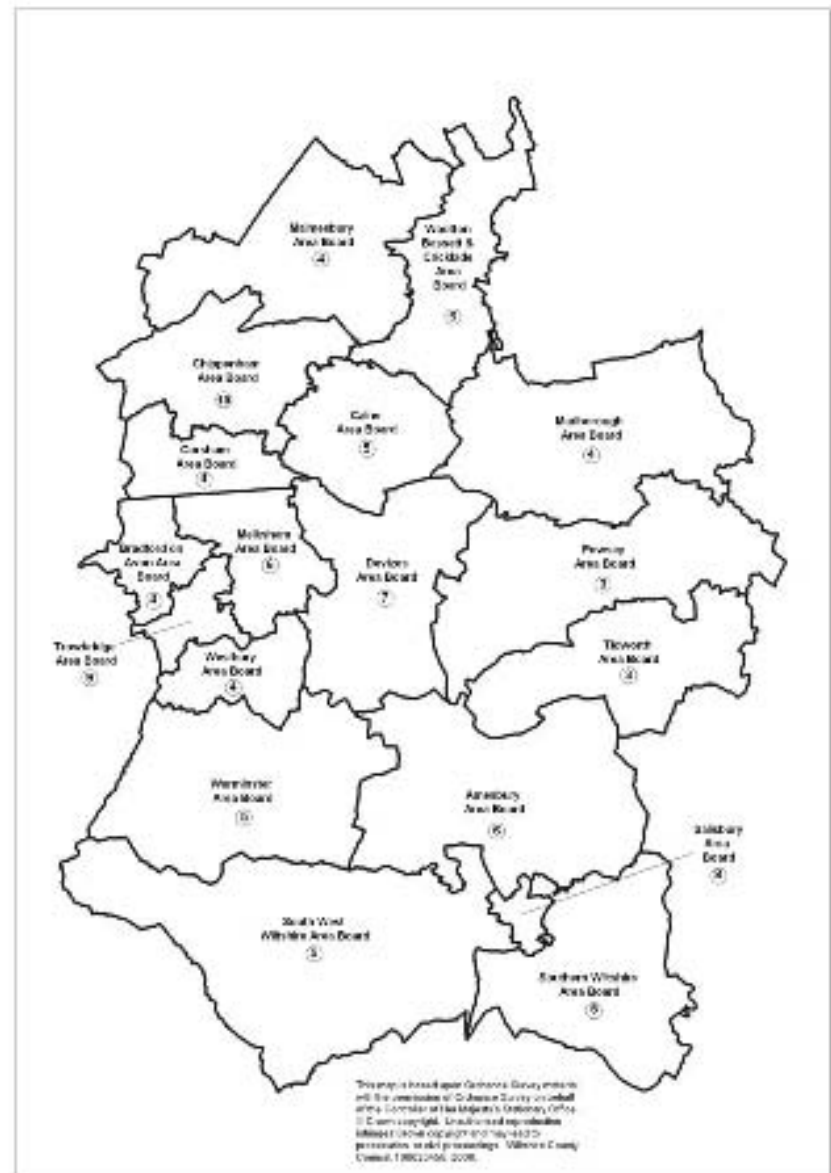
Malmesbury
Area Board
4

Wootton
Bassett &
Cricklade
Area
Board
5

Chippenham
Area Board
10

Calne
Area Board
5

Marlborough
Area Board
4

Corsham
Area Board
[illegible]

Bradford on
Avon Area
Board
3

Melksham
Area Board
6

Devizes
Area Board
7

Pewsey
Area Board
3

Tidworth
Area Board
4

Trowbridge
Area Board
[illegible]

Westbury
Area Board
4

Warminster
Area Board
5

Amesbury
Area Board
6

Salisbury
Area
Board
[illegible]

South West
Wiltshire Area Board
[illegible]

Southern Wiltshire
Area Board
5

This map is based upon Ordnance Survey material with the permission of Ordnance Survey on behalf of the Controller of Her Majesty's Stationery Office © Crown copyright. Unauthorised reproduction infringes Crown copyright and may lead to prosecution or civil proceedings. Wiltshire County Council. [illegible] 2008.